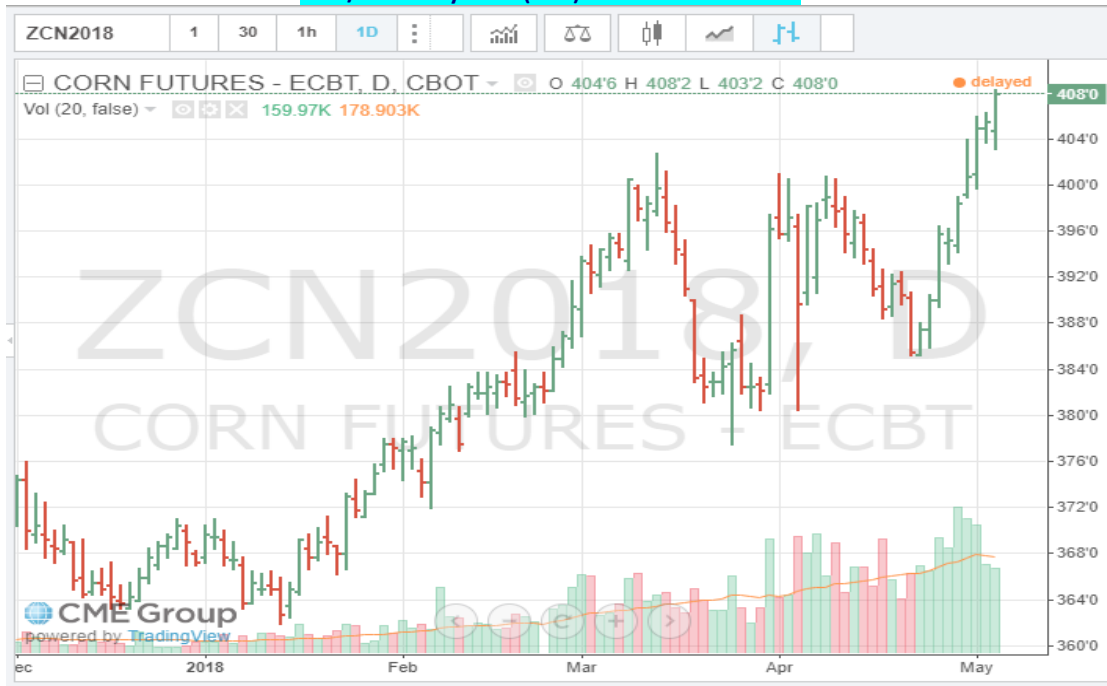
ZCN2018 1 30 1h 1D

CORN FUTURES - ECBT, D, CBOT O 404'6 H 408'2 L 403'2 C 408'0 delayed
Vol (20, false) 159.97K 178.903K

ZCN2018, D
CORN FUTURES - ECBT

408'0
404'0
400'0
396'0
392'0
388'0
384'0
380'0
376'0
372'0
368'0
364'0
360'0

CME Group
powered by TradingView

ec 2018 Feb Mar Apr May